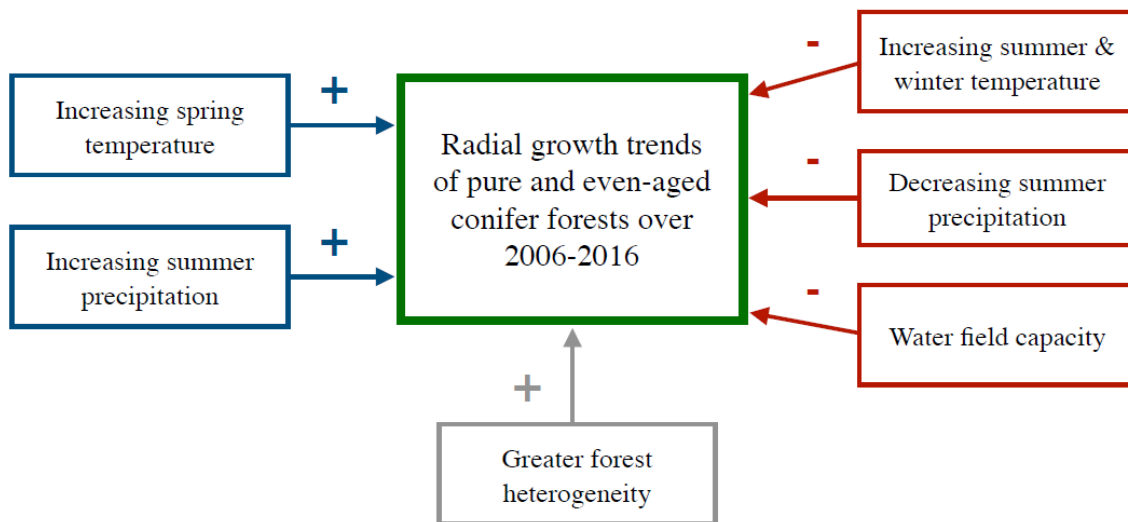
Increasing spring temperature

+

Increasing summer precipitation

+

Radial growth trends of pure and even-aged conifer forests over 2006-2016

-

Increasing summer & winter temperature

-

Decreasing summer precipitation

-

Water field capacity

+

Greater forest heterogeneity